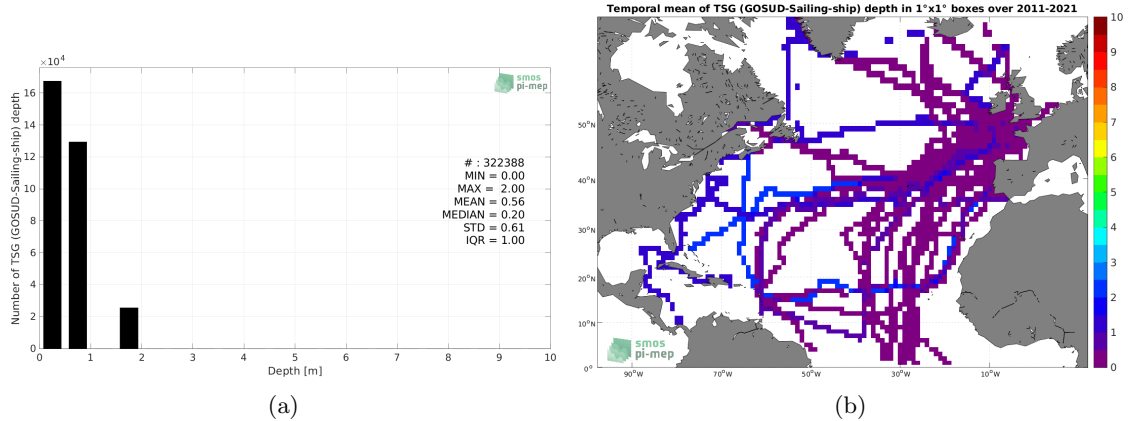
$\times10^4$
smos
pi-mep
Number of TSG (GOSUD-Sailing-ship) depth
16
14
12
10
8
6
4
2
0
# : 322388
MIN = 0.00
MAX = 2.00
MEAN = 0.56
MEDIAN = 0.20
STD = 0.61
IQR = 1.00
0 1 2 3 4 5 6 7 8 9 10
Depth [m]
(a)

Temporal mean of TSG (GOSUD-Sailing-ship) depth in 1°x1° boxes over 2011-2021
50°N
40°N
30°N
20°N
10°N
0°
90°W 70°W 50°W 30°W 10°W
smos
pi-mep
10
9
8
7
6
5
4
3
2
1
0
(b)